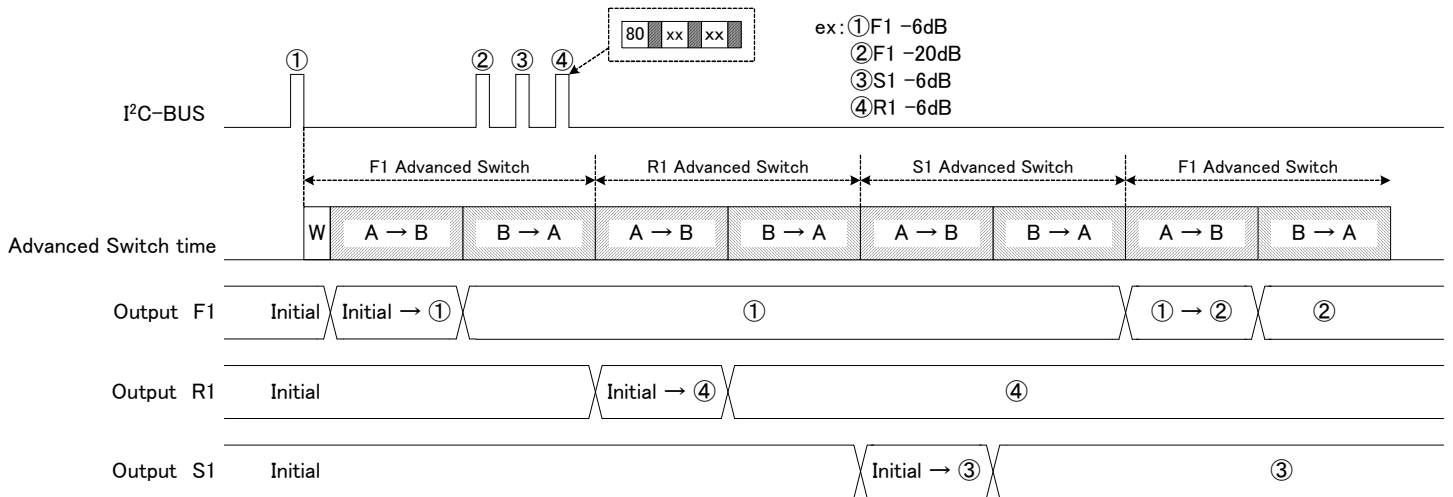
80 xx xx

ex: ①F1 −6dB
②F1 −20dB
③S1 −6dB
④R1 −6dB

① ② ③ ④

I²C−BUS

F1 Advanced Switch | R1 Advanced Switch | S1 Advanced Switch | F1 Advanced Switch

Advanced Switch time

W A → B B → A A → B B → A A → B B → A A → B B → A

Output F1 Initial Initial → ① ① ① → ② ②

Output R1 Initial Initial → ④ ④

Output S1 Initial Initial → ③ ③